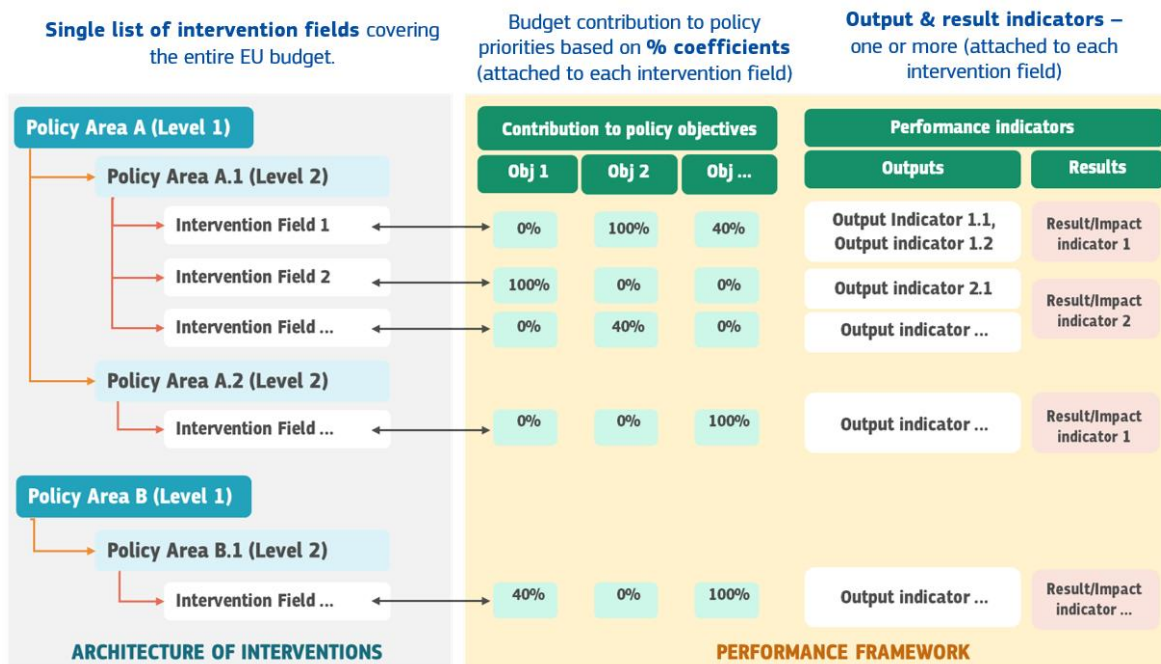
**Single list of intervention fields** covering the entire EU budget.

Budget contribution to policy priorities based on **% coefficients** (attached to each intervention field)

**Output & result indicators –** one or more (attached to each intervention field)

Policy Area A (Level 1)

Policy Area A.1 (Level 2)

Intervention Field 1

Intervention Field 2

Intervention Field ...

Policy Area A.2 (Level 2)

Intervention Field ...

Policy Area B (Level 1)

Policy Area B.1 (Level 2)

Intervention Field ...

ARCHITECTURE OF INTERVENTIONS

| Contribution to policy objectives | | |
|---|---|---|
| Obj 1 | Obj 2 | Obj ... |
| 0% | 100% | 40% |
| 100% | 0% | 0% |
| 0% | 40% | 0% |
| 0% | 0% | 100% |
| 40% | 0% | 100% |

| Performance indicators | |
|---|---|
| Outputs | Results |
| Output Indicator 1.1, Output indicator 1.2 | Result/Impact indicator 1 |
| Output indicator 2.1 | Result/Impact indicator 2 |
| Output indicator ... | |
| Output indicator ... | Result/Impact indicator 1 |
| Output indicator ... | Result/Impact indicator ... |

PERFORMANCE FRAMEWORK